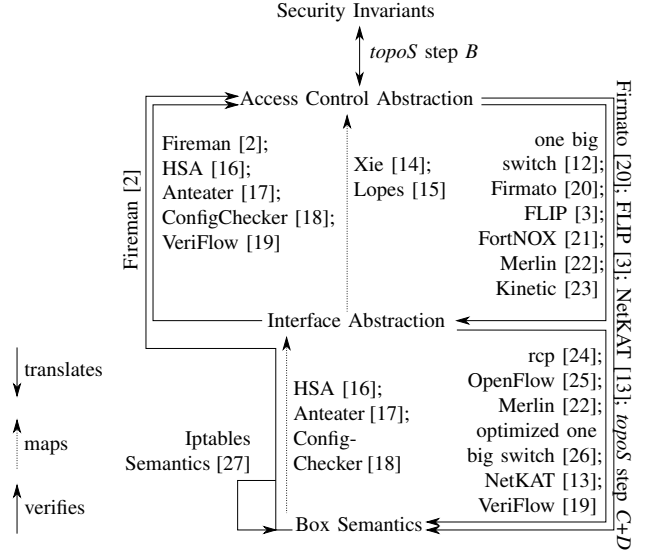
Security Invariants

*topoS* step *B*

Access Control Abstraction

Fireman [2]; HSA [16]; Anteater [17]; ConfigChecker [18]; VeriFlow [19]

Xie [14]; Lopes [15]

one big switch [12]; Firmato [20]; FLIP [3]; FortNOX [21]; Merlin [22]; Kinetic [23]

Firmato [20]; FLIP [3]; NetKAT [13]; *topoS* step *C+D*

Fireman [2]

Interface Abstraction

translates

maps

verifies

Iptables Semantics [27]

HSA [16]; Anteater [17]; Config-Checker [18]

rcp [24]; OpenFlow [25]; Merlin [22]; optimized one big switch [26]; NetKAT [13]; VeriFlow [19]

Box Semantics